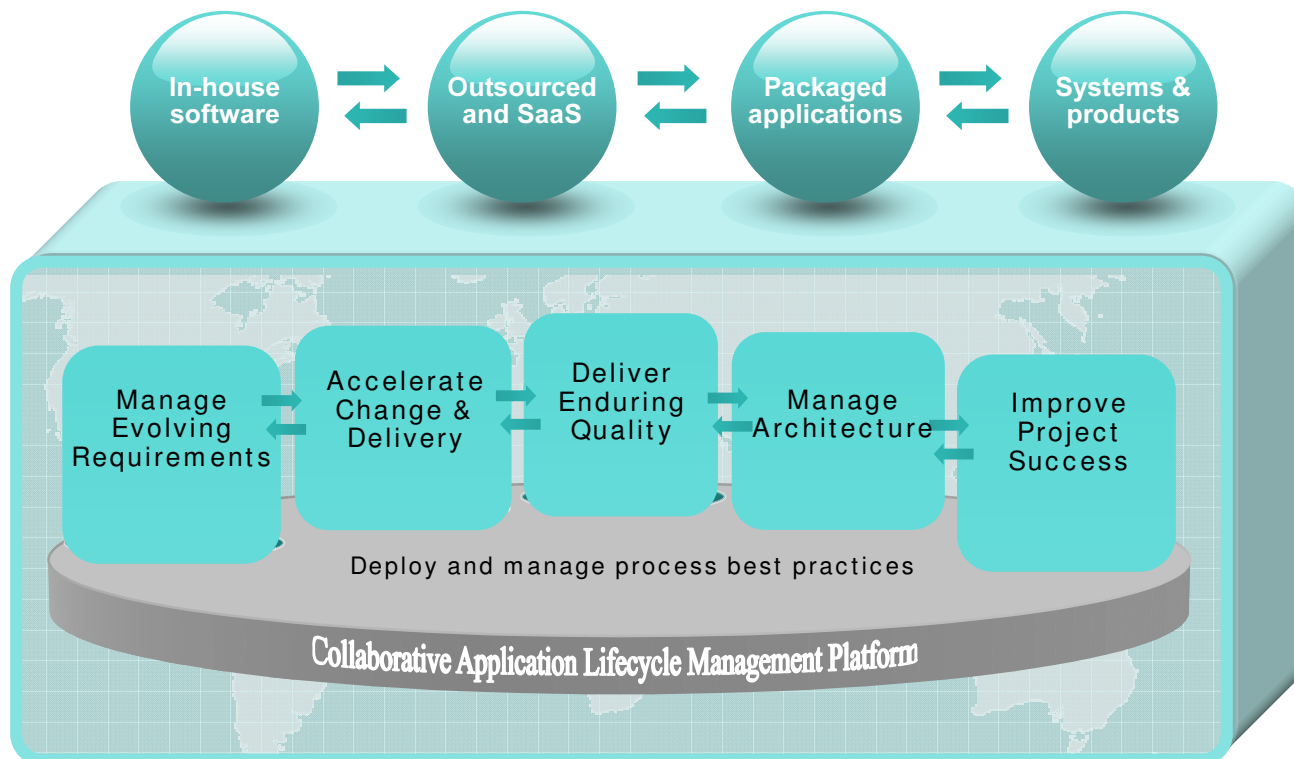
In-house software

Outsourced and SaaS

Packaged applications

Systems & products

Manage Evolving Requirements

Accelerate Change & Delivery

Deliver Enduring Quality

Manage Architecture

Improve Project Success

Deploy and manage process best practices

Collaborative Application Lifecycle Management Platform